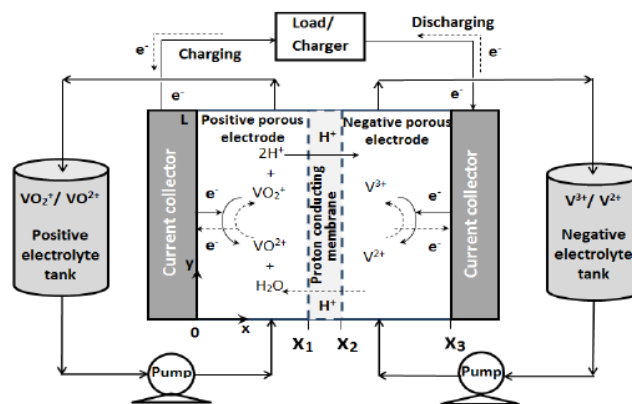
Load/ Charger

Discharging

$e^-$

Charging

$e^-$

$e^-$

$e^-$

L

Positive porous electrode

$H^+$

Negative porous electrode

$2H^+$

+

$VO_2^+$

$e^-$

$e^-$

$VO^{2+}$

+

$H_2O$

$H^+$

$V^{3+}$

$V^{2+}$

$e^-$

$e^-$

$VO_2^+/ VO^{2+}$

Positive electrolyte tank

Current collector

y

0

x

Proton conducting membrane

Current collector

$V^{3+}/ V^{2+}$

Negative electrolyte tank

$X_1$

$X_2$

$X_3$

Pump

Pump